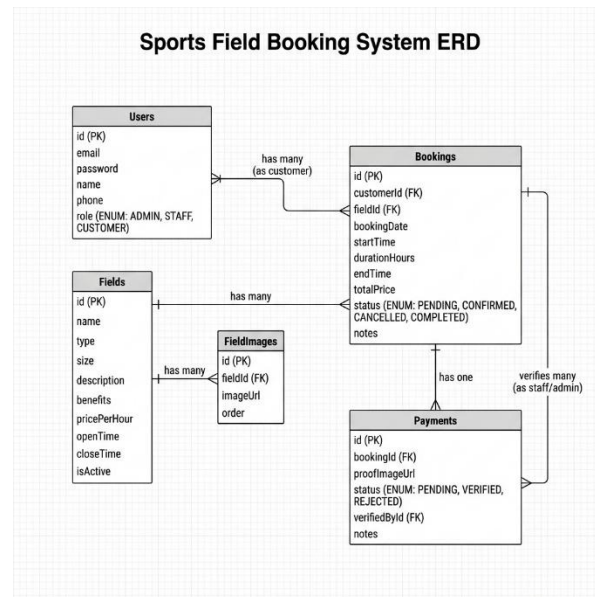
Sports Field Booking System ERD

Users
id (PK)
email
password
name
phone
role (ENUM: ADMIN, STAFF, CUSTOMER)

has many (as customer)

Bookings
id (PK)
customerId (FK)
fieldId (FK)
bookingDate
startTime
durationHours
endTime
totalPrice
status (ENUM: PENDING, CONFIRMED, CANCELLED, COMPLETED)
notes

Fields
id (PK)
name
type
size
description
benefits
pricePerHour
openTime
closeTime
isActive

has many

FieldImages
id (PK)
fieldId (FK)
imageUrl
order

has many

has one

verifies many (as staff/admin)

Payments
id (PK)
bookingId (FK)
proofImageUrl
status (ENUM: PENDING, VERIFIED, REJECTED)
verifiedById (FK)
notes